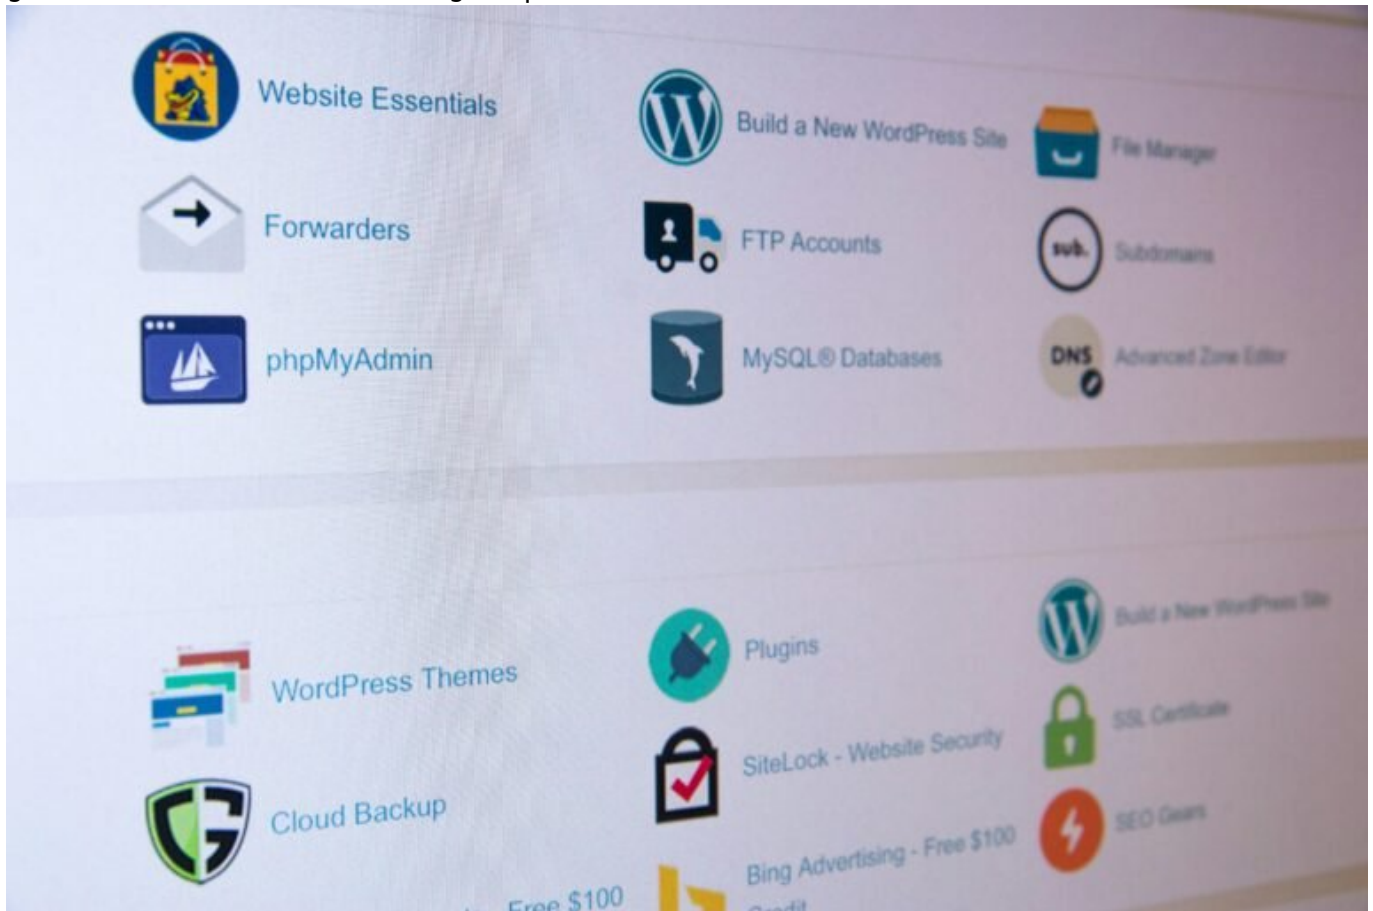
Website Essentials

Build a New WordPress Site

File Manager

Forwarders

FTP Accounts

sub.

Subdomains

phpMyAdmin

MySQL® Databases

DNS

Advanced Zone Editor

WordPress Themes

Plugins

Build a New WordPress Site

SiteLock - Website Security

SSL Certificate

Cloud Backup

Bing Advertising - Free $100

SEO Gears

Free $100

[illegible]